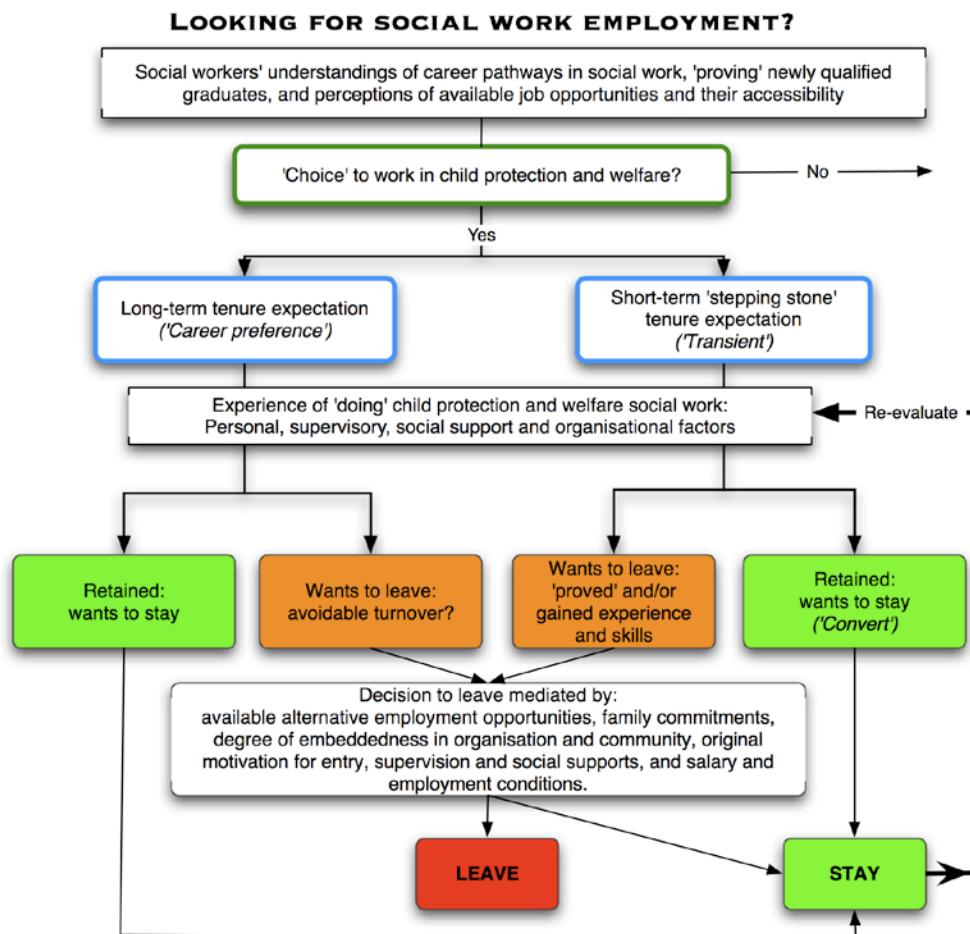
LOOKING FOR SOCIAL WORK EMPLOYMENT?

Social workers' understandings of career pathways in social work, 'proving' newly qualified graduates, and perceptions of available job opportunities and their accessibility

'Choice' to work in child protection and welfare?

No

Yes

Long-term tenure expectation ('Career preference')

Short-term 'stepping stone' tenure expectation ('Transient')

Experience of 'doing' child protection and welfare social work: Personal, supervisory, social support and organisational factors

Re-evaluate

Retained: wants to stay

Wants to leave: avoidable turnover?

Wants to leave: 'proved' and/or gained experience and skills

Retained: wants to stay ('Convert')

Decision to leave mediated by: available alternative employment opportunities, family commitments, degree of embeddedness in organisation and community, original motivation for entry, supervision and social supports, and salary and employment conditions.

LEAVE

STAY